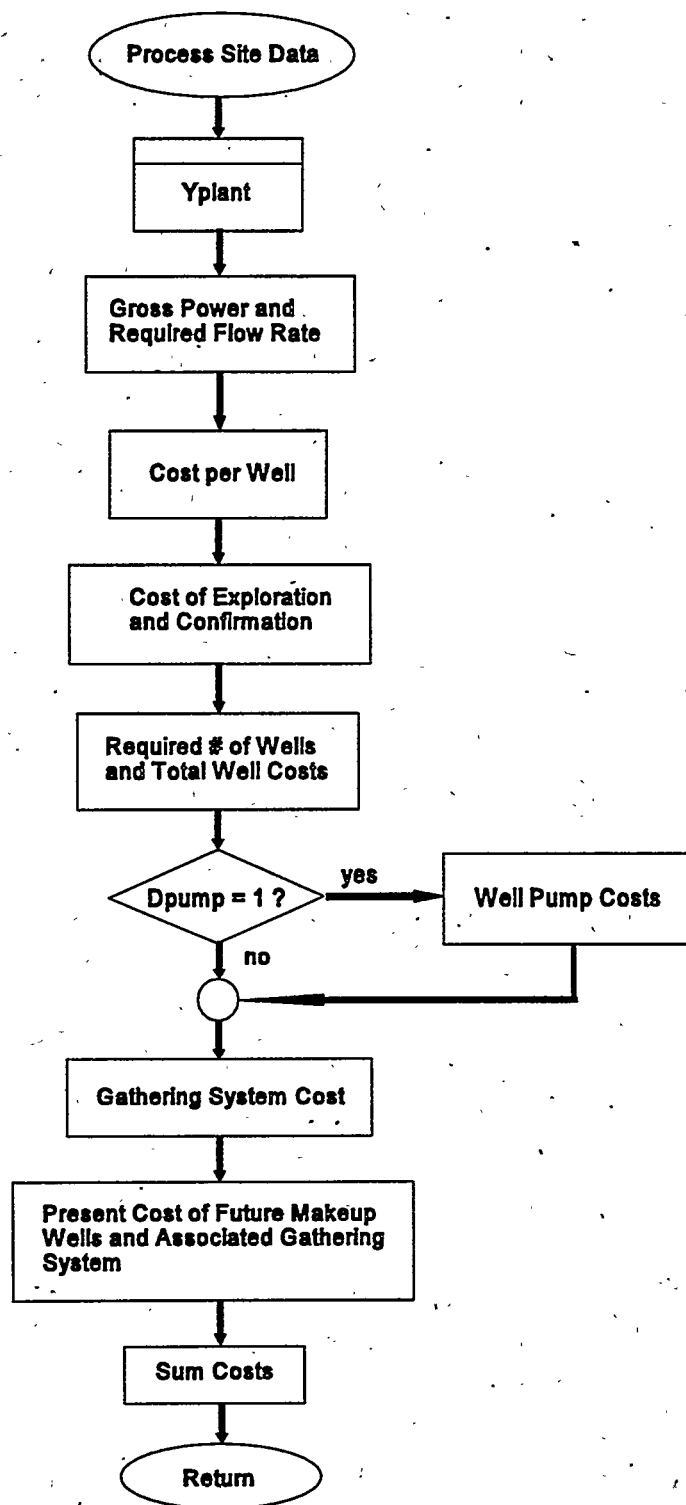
Process Site Data

Yplant

Gross Power and Required Flow Rate

Cost per Well

Cost of Exploration and Confirmation

Required # of Wells and Total Well Costs

Dpump = 1 ?

yes

Well Pump Costs

no

Gathering System Cost

Present Cost of Future Makeup Wells and Associated Gathering System

Sum Costs

Return